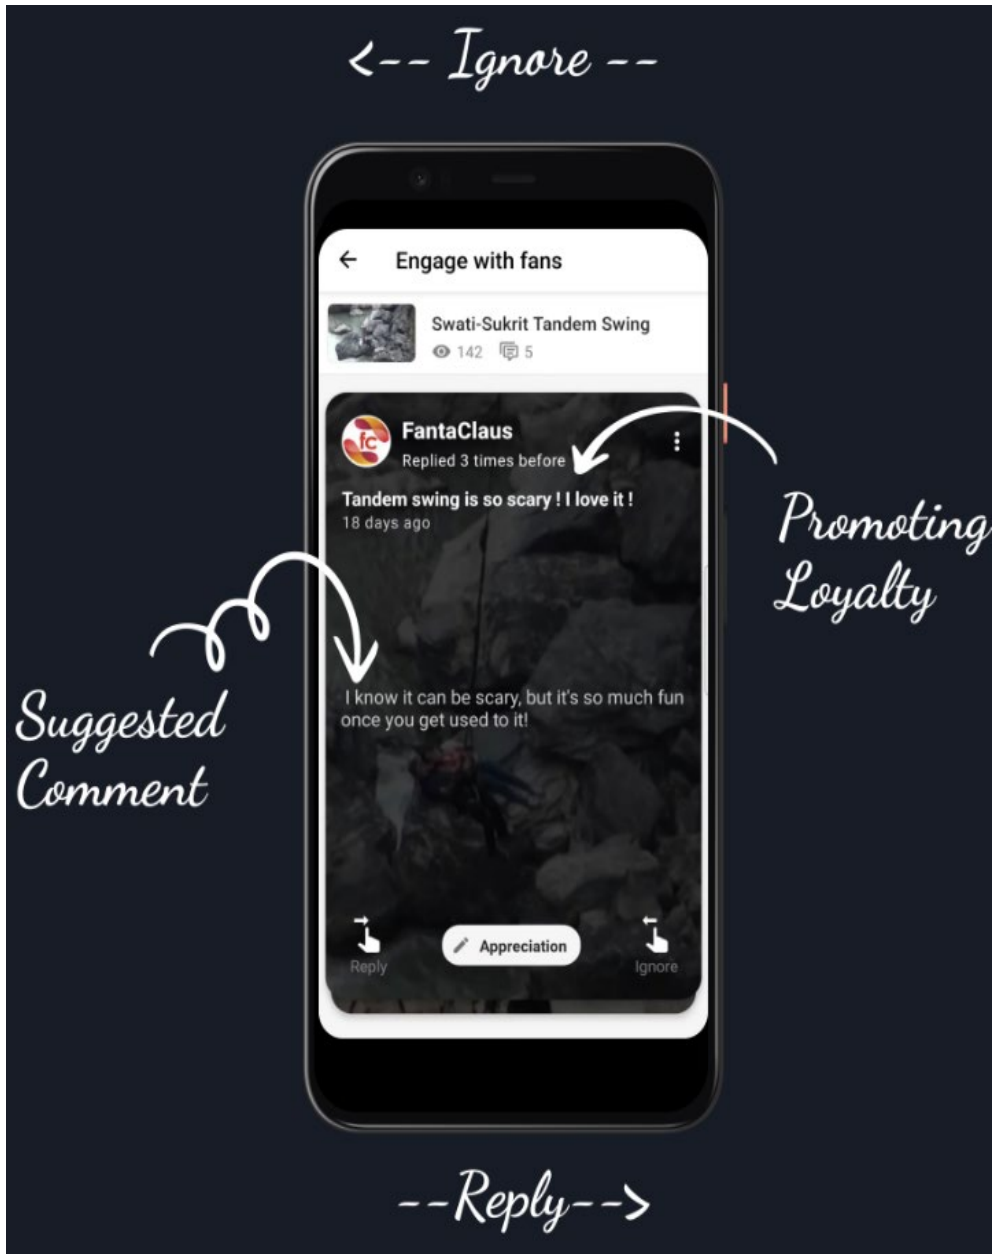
<-- Ignore --

Engage with fans

Swati-Sukrit Tandem Swing
142 5

fc FantaClaus
Replied 3 times before

Promoting Loyalty

Tandem swing is so scary ! I love it !
18 days ago

Suggested Comment

I know it can be scary, but it's so much fun once you get used to it!

Reply
Appreciation
Ignore

--Reply-->